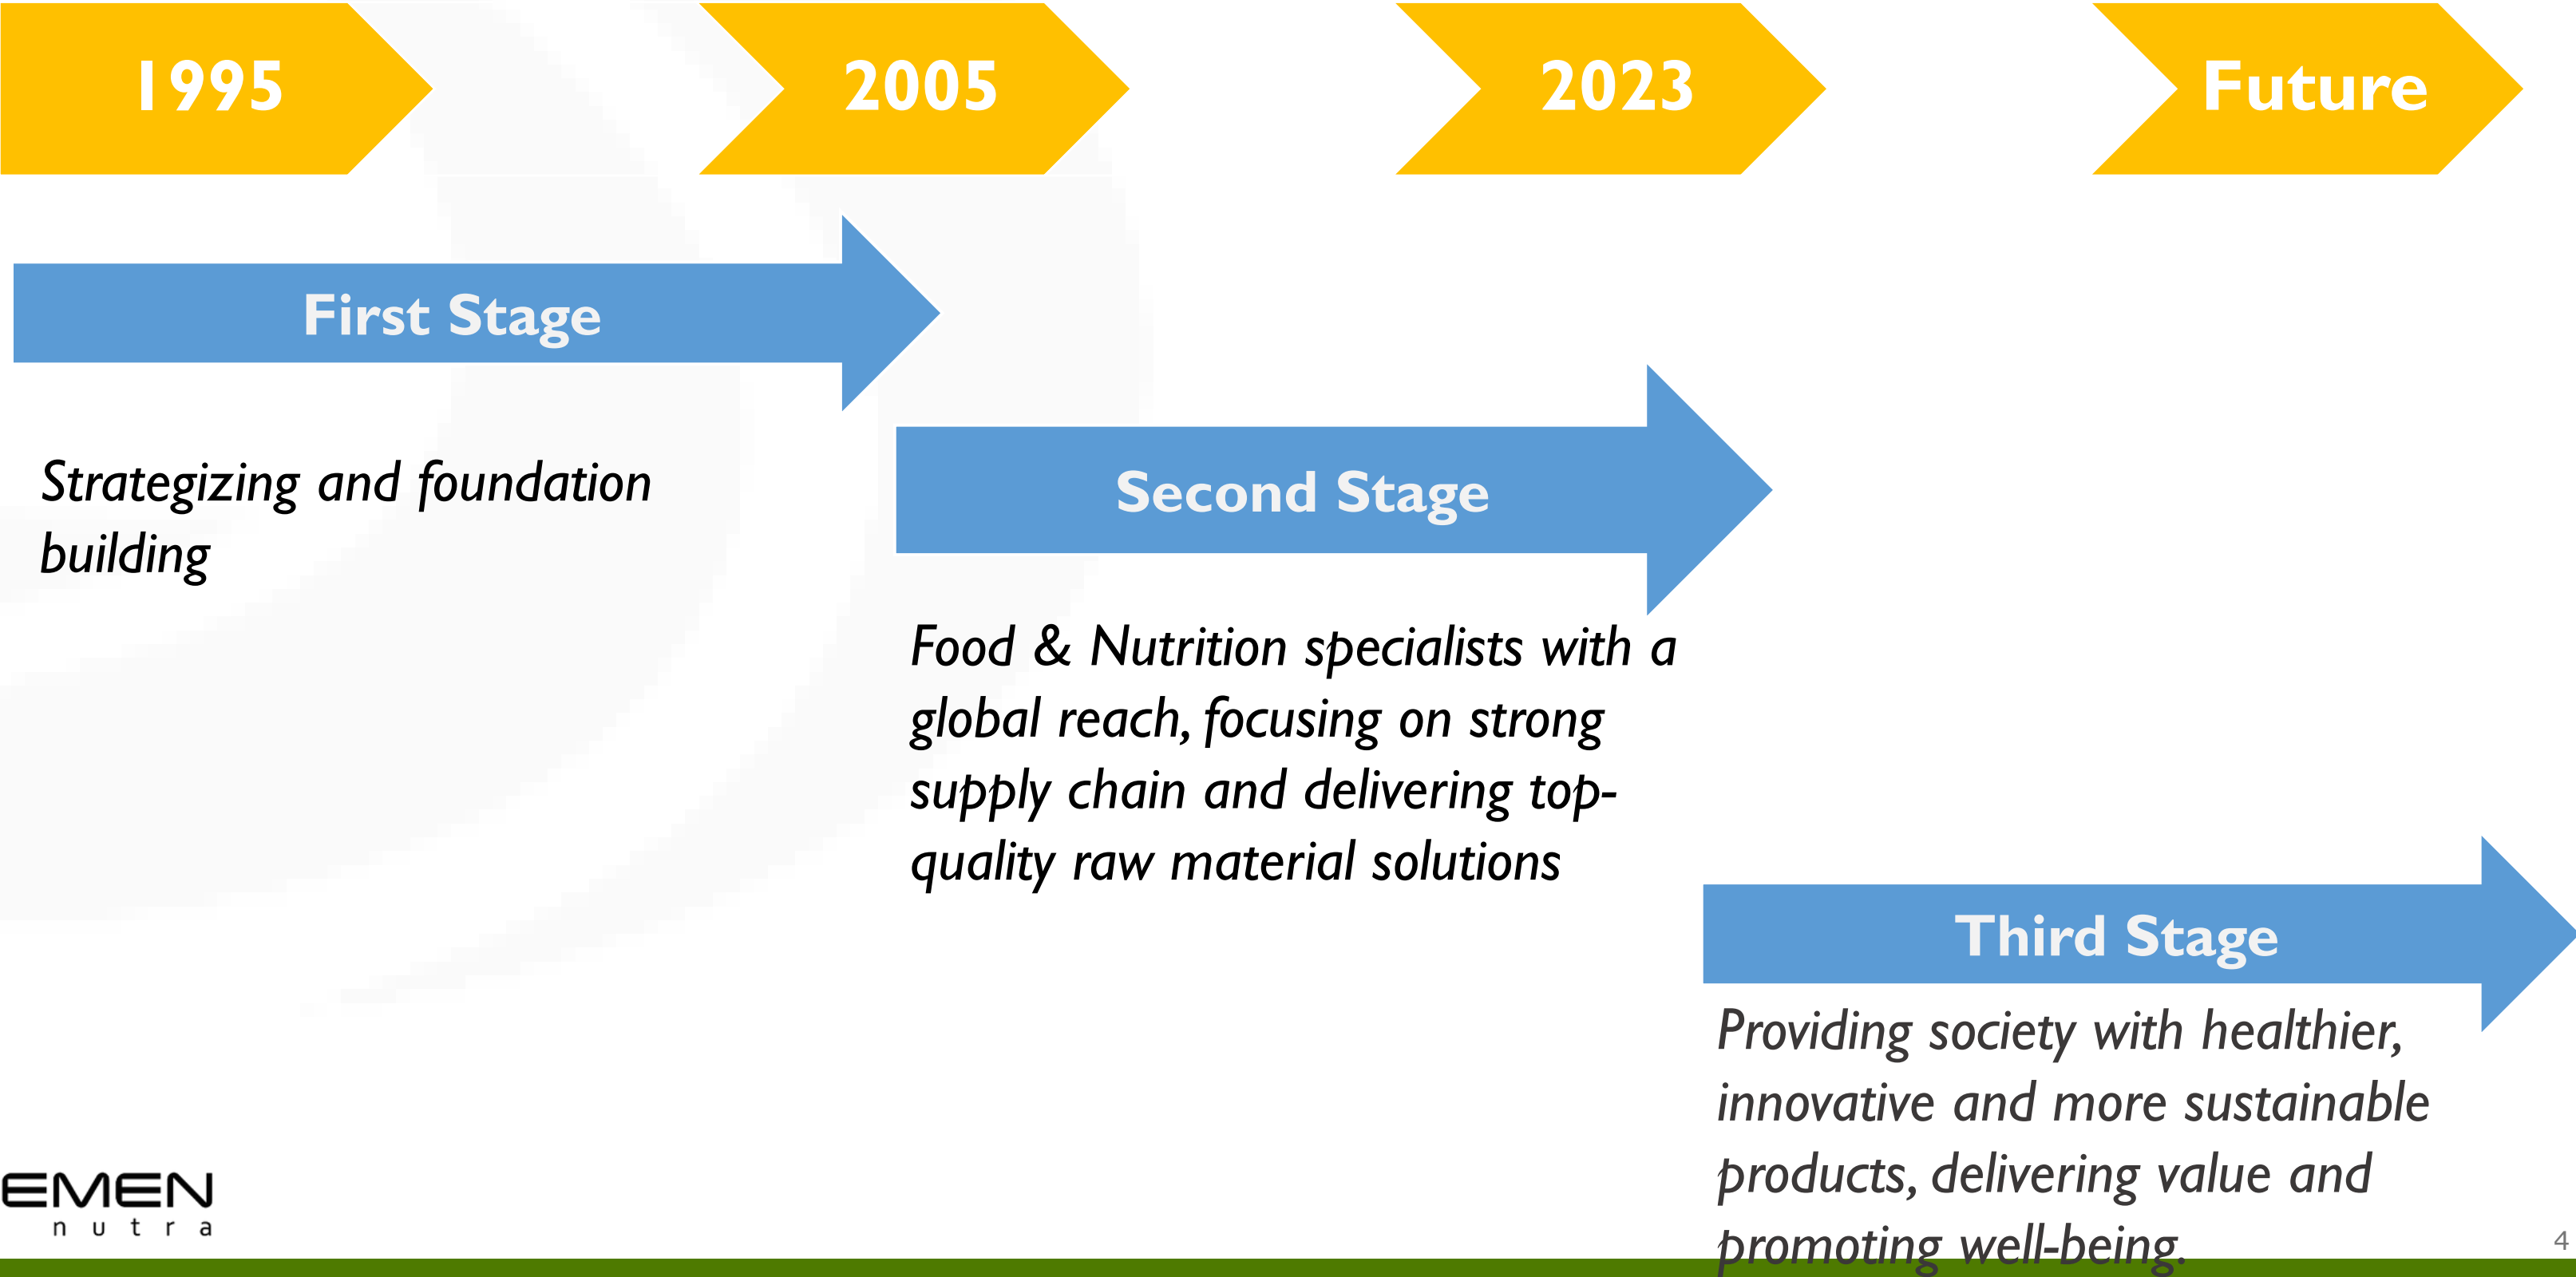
1995

2005

2023

Future

First Stage

Strategizing and foundation building

Second Stage

Food & Nutrition specialists with a global reach, focusing on strong supply chain and delivering top-quality raw material solutions

Third Stage

Providing society with healthier, innovative and more sustainable products, delivering value and promoting well-being.

EMEN nutra

4